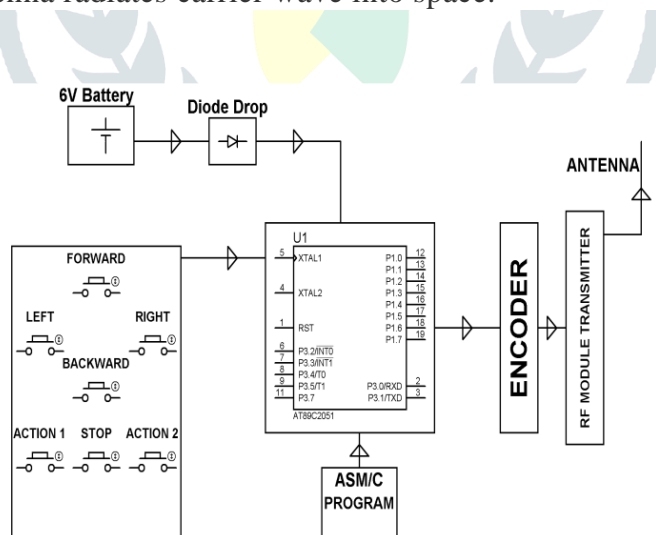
nna radiates carrier wave into space.

6V Battery
Diode Drop
ANTENNA
U1
FORWARD
LEFT
RIGHT
BACKWARD
ACTION 1
STOP
ACTION 2
5 XTAL1
4 XTAL2
1 RST
6 P3.2/$\overline{INT0}$
7 P3.3/$\overline{INT1}$
8 P3.4/T0
9 P3.5/T1
11 P3.7
AT89C2051
P1.0 12
P1.1 13
P1.2 14
P1.3 15
P1.4 16
P1.5 17
P1.6 18
P1.7 19
P3.0/RXD 2
P3.1/TXD 3
ENCODER
RF MODULE TRANSMITTER
ASM/C PROGRAM